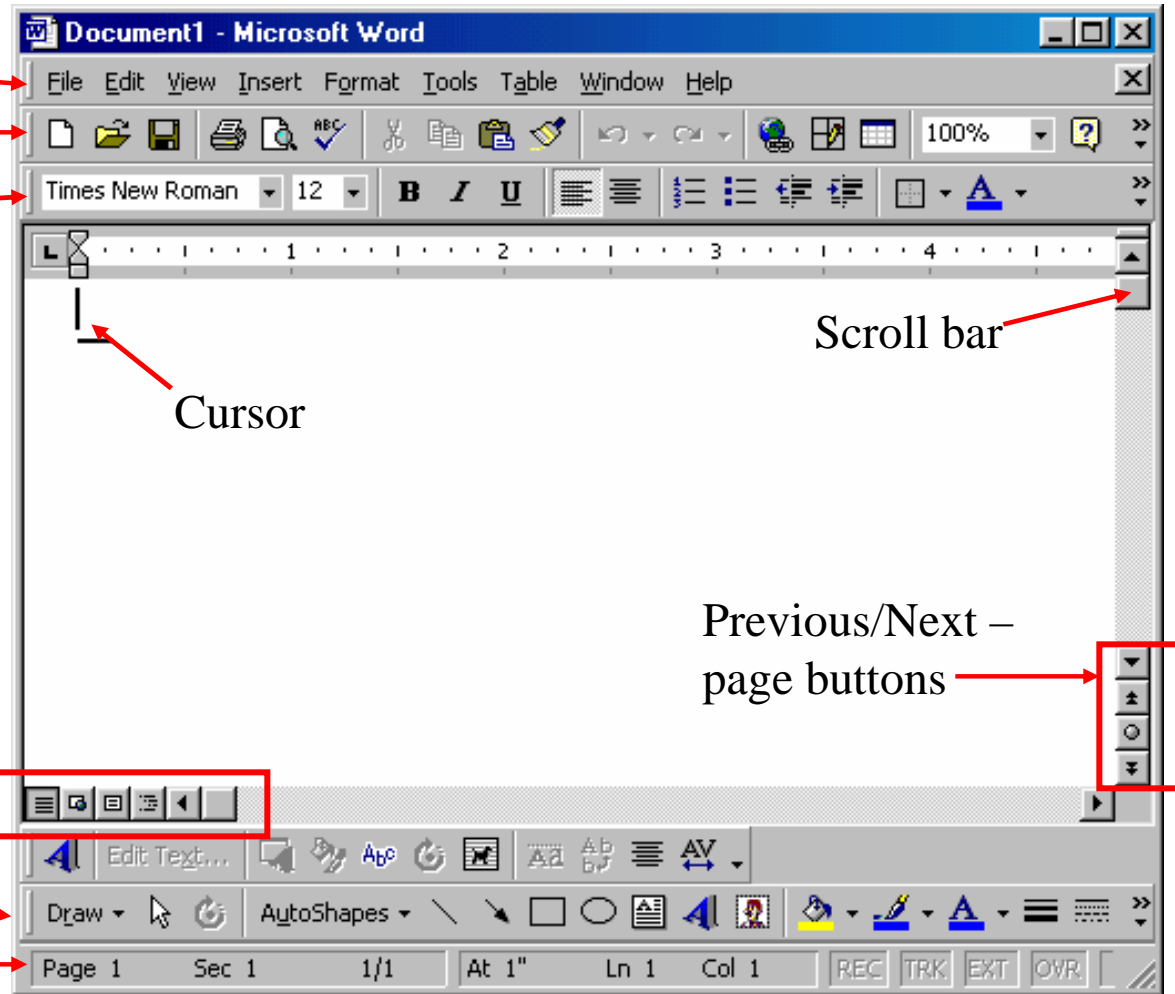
Document1 - Microsoft Word

File Edit View Insert Format Tools Table Window Help

100%

Times New Roman 12 B I U

1 2 3 4

Scroll bar

Cursor

Previous/Next – page buttons

Edit Text...

Draw AutoShapes

Page 1 Sec 1 1/1 At 1" Ln 1 Col 1 REC TRK EXT OVR